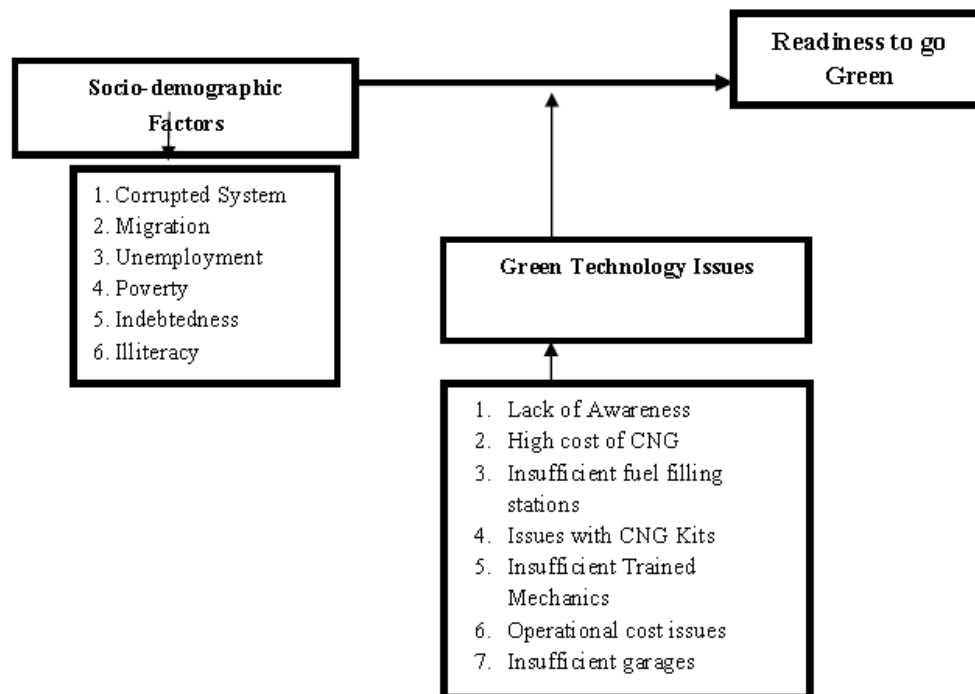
Socio-demographic Factors

Readiness to go Green

1. Corrupted System
2. Migration
3. Unemployment
4. Poverty
5. Indebtedness
6. Illiteracy

Green Technology Issues

1. Lack of Awareness
2. High cost of CNG
3. Insufficient fuel filling stations
4. Issues with CNG Kits
5. Insufficient Trained Mechanics
6. Operational cost issues
7. Insufficient garages